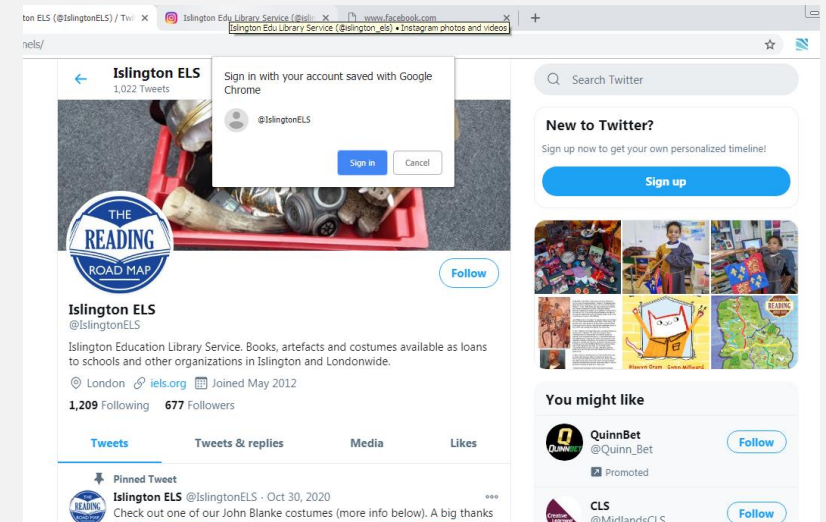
ton ELS (@IslingtonELS) / Twi ×
Islington Edu Library Service (@isli ×
www.facebook.com ×
+
Islington Edu Library Service (@islington_els) • Instagram photos and videos
nels/

Islington ELS
1,022 Tweets

Sign in with your account saved with Google Chrome
@IslingtonELS
Sign in
Cancel

THE READING ROAD MAP

Follow

Islington ELS
@IslingtonELS

Islington Education Library Service. Books, artefacts and costumes available as loans to schools and other organizations in Islington and Londonwide.

London iels.org Joined May 2012

1,209 Following 677 Followers

Tweets
Tweets & replies
Media
Likes

Pinned Tweet
Islington ELS @IslingtonELS · Oct 30, 2020
Check out one of our John Blanke costumes (more info below). A big thanks

Search Twitter

New to Twitter?
Sign up now to get your own personalized timeline!
Sign up

READING

You might like

QuinnBet
@Quinn_Bet
Promoted
Follow

CLS
@MidlandsCLS
Follow